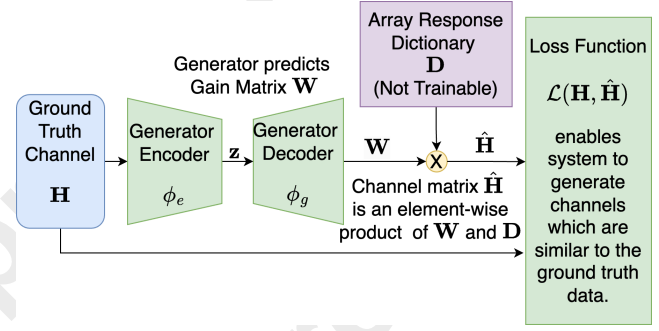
Array Response Dictionary
$\mathbf{D}$
(Not Trainable)

Generator predicts Gain Matrix $\mathbf{W}$

Ground Truth Channel
$\mathbf{H}$

Generator Encoder
$\phi_e$

$\mathbf{z}$

Generator Decoder
$\phi_g$

$\mathbf{W}$

X

$\hat{\mathbf{H}}$

Channel matrix $\hat{\mathbf{H}}$ is an element-wise product of $\mathbf{W}$ and $\mathbf{D}$

Loss Function
$\mathcal{L}(\mathbf{H}, \hat{\mathbf{H}})$
enables system to generate channels which are similar to the ground truth data.